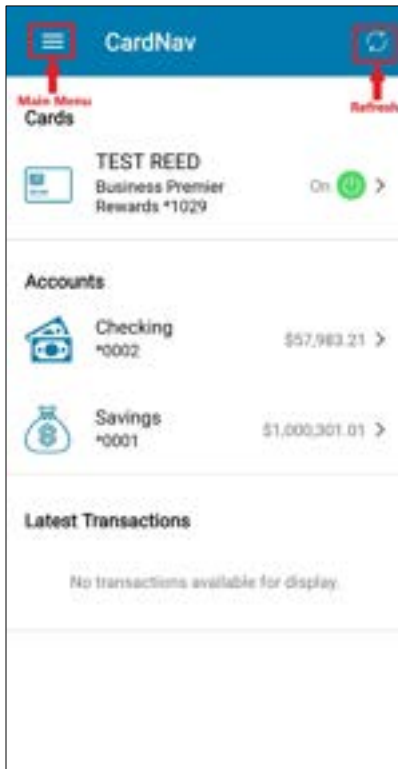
CardNav

Main Menu

Refresh

Cards

TEST REED
Business Premier Rewards *1029

On

Accounts

Checking
*0002

$57,983.21

Savings
*0001

$1,000,301.01

Latest Transactions

No transactions available for display.